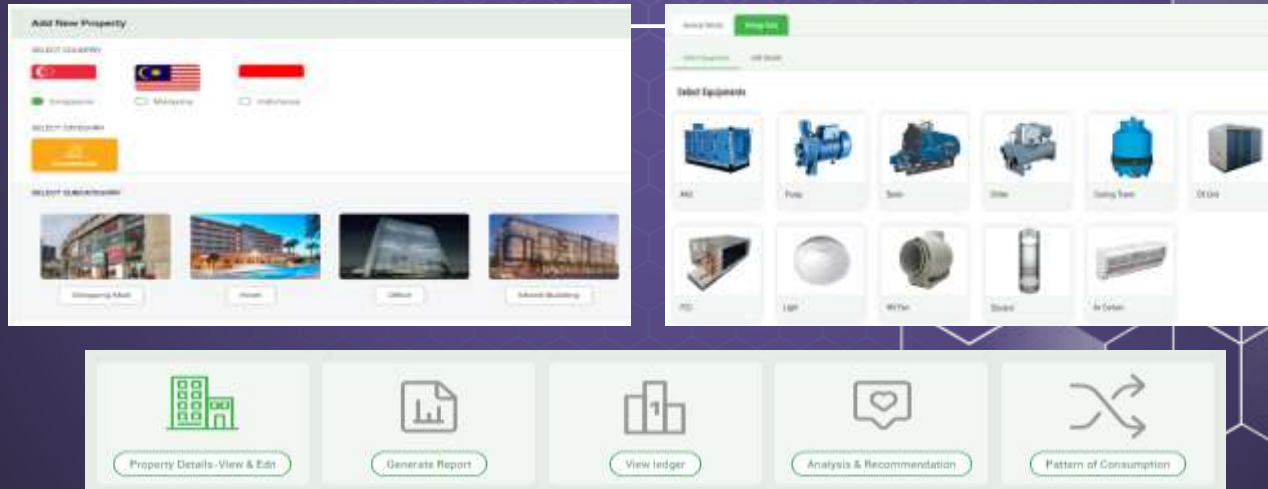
Add New Property

SELECT COUNTRY

Singapore Malaysia Indonesia

SELECT CATEGORY

Commercial

SELECT SUBCATEGORY

Shopping Mall Hotel Office Mixed Building

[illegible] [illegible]

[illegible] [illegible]

Select Equipments

AHU Pump Boiler Chiller Cooling Tower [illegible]

FCU Light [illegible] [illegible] Air Curtain

Property Details-View & Edit

Generate Report

View ledger

Analysis & Recommendation

Pattern of Consumption